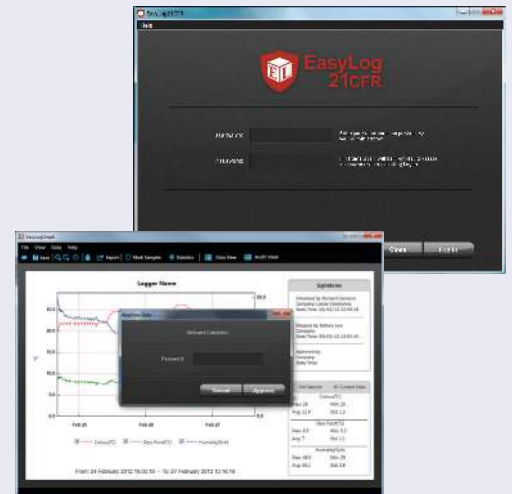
EasyLog 21CFR

Username

Password

Cancel

Login

EasyLogGraph

File View Data Help

Save

Report

Mark Samples

Statistics

Data View

Audit View

Logger Name

Signatures

Approve Data

Richard Cameron

Password

Cancel

Approve

Feb 25

Feb 26

Feb 27

Celsius(°C)

Dew Point(°C)

Humidity(%rh)

From 24 February 2012 16:00:10 - To 27 February 2012 13:16:10